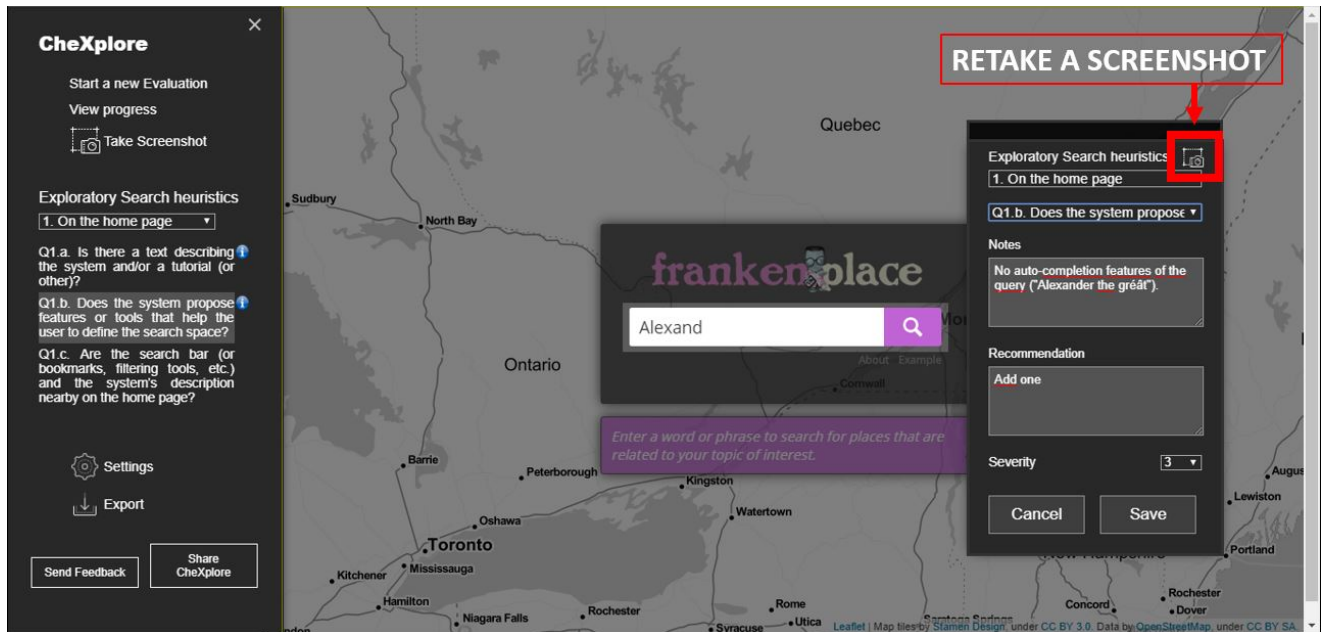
CheXplore

×

Start a new Evaluation

View progress

Take Screenshot

Exploratory Search heuristics

1. On the home page ▾

Q1.a. Is there a text describing the system and/or a tutorial (or other)?

Q1.b. Does the system propose features or tools that help the user to define the search space?

Q1.c. Are the search bar (or bookmarks, filtering tools, etc.) and the system's description nearby on the home page?

Settings

Export

Send Feedback

Share CheXplore

RETAKE A SCREENSHOT

Quebec

Sudbury

North Bay

frankenplace

Alexand

About Example

Ontario

Cornwall

Enter a word or phrase to search for places that are related to your topic of interest.

Barrie

Peterborough

Kingston

Watertown

Oshawa

Toronto

Kitchener

Mississauga

Hamilton

Niagara Falls

Rochester

Rome

Utica

Syracuse

Concord

Rochester

Dover

Portland

Lewiston

Augus

Exploratory Search heuristics

1. On the home page

Q1.b. Does the system propose ▾

Notes

No auto-completion features of the query ("Alexander the grêât").

Recommendation

Add one

Severity

3 ▾

Cancel

Save

Leaflet | Map tiles by Stamen Design, under CC BY 3.0. Data by OpenStreetMap, under CC BY SA.